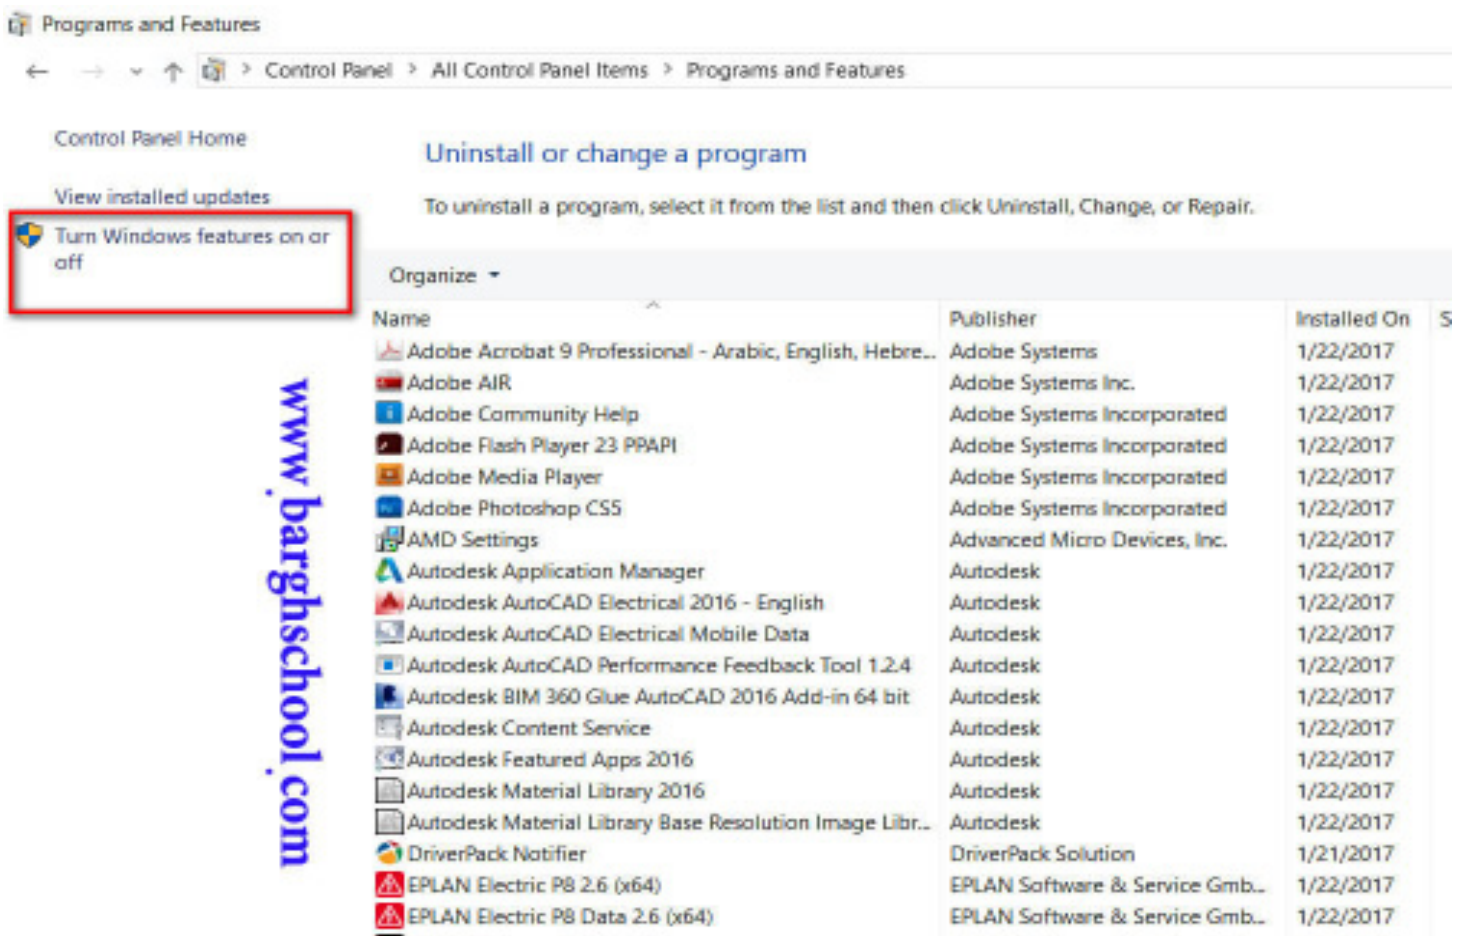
Programs and Features

Control Panel > All Control Panel Items > Programs and Features

Control Panel Home

View installed updates

Turn Windows features on or off

www.barghschool.com

Uninstall or change a program

To uninstall a program, select it from the list and then click Uninstall, Change, or Repair.

Organize ▾

| Name | Publisher | Installed On | S |
|---|---|---|---|
| Adobe Acrobat 9 Professional - Arabic, English, Hebre... | Adobe Systems | 1/22/2017 | |
| Adobe AIR | Adobe Systems Inc. | 1/22/2017 | |
| Adobe Community Help | Adobe Systems Incorporated | 1/22/2017 | |
| Adobe Flash Player 23 PPAPI | Adobe Systems Incorporated | 1/22/2017 | |
| Adobe Media Player | Adobe Systems Incorporated | 1/22/2017 | |
| Adobe Photoshop CS5 | Adobe Systems Incorporated | 1/22/2017 | |
| AMD Settings | Advanced Micro Devices, Inc. | 1/22/2017 | |
| Autodesk Application Manager | Autodesk | 1/22/2017 | |
| Autodesk AutoCAD Electrical 2016 - English | Autodesk | 1/22/2017 | |
| Autodesk AutoCAD Electrical Mobile Data | Autodesk | 1/22/2017 | |
| Autodesk AutoCAD Performance Feedback Tool 1.2.4 | Autodesk | 1/22/2017 | |
| Autodesk BIM 360 Glue AutoCAD 2016 Add-in 64 bit | Autodesk | 1/22/2017 | |
| Autodesk Content Service | Autodesk | 1/22/2017 | |
| Autodesk Featured Apps 2016 | Autodesk | 1/22/2017 | |
| Autodesk Material Library 2016 | Autodesk | 1/22/2017 | |
| Autodesk Material Library Base Resolution Image Libr... | Autodesk | 1/22/2017 | |
| DriverPack Notifier | DriverPack Solution | 1/21/2017 | |
| EPLAN Electric P8 2.6 (x64) | EPLAN Software & Service Gmb... | 1/22/2017 | |
| EPLAN Electric P8 Data 2.6 (x64) | EPLAN Software & Service Gmb... | 1/22/2017 | |